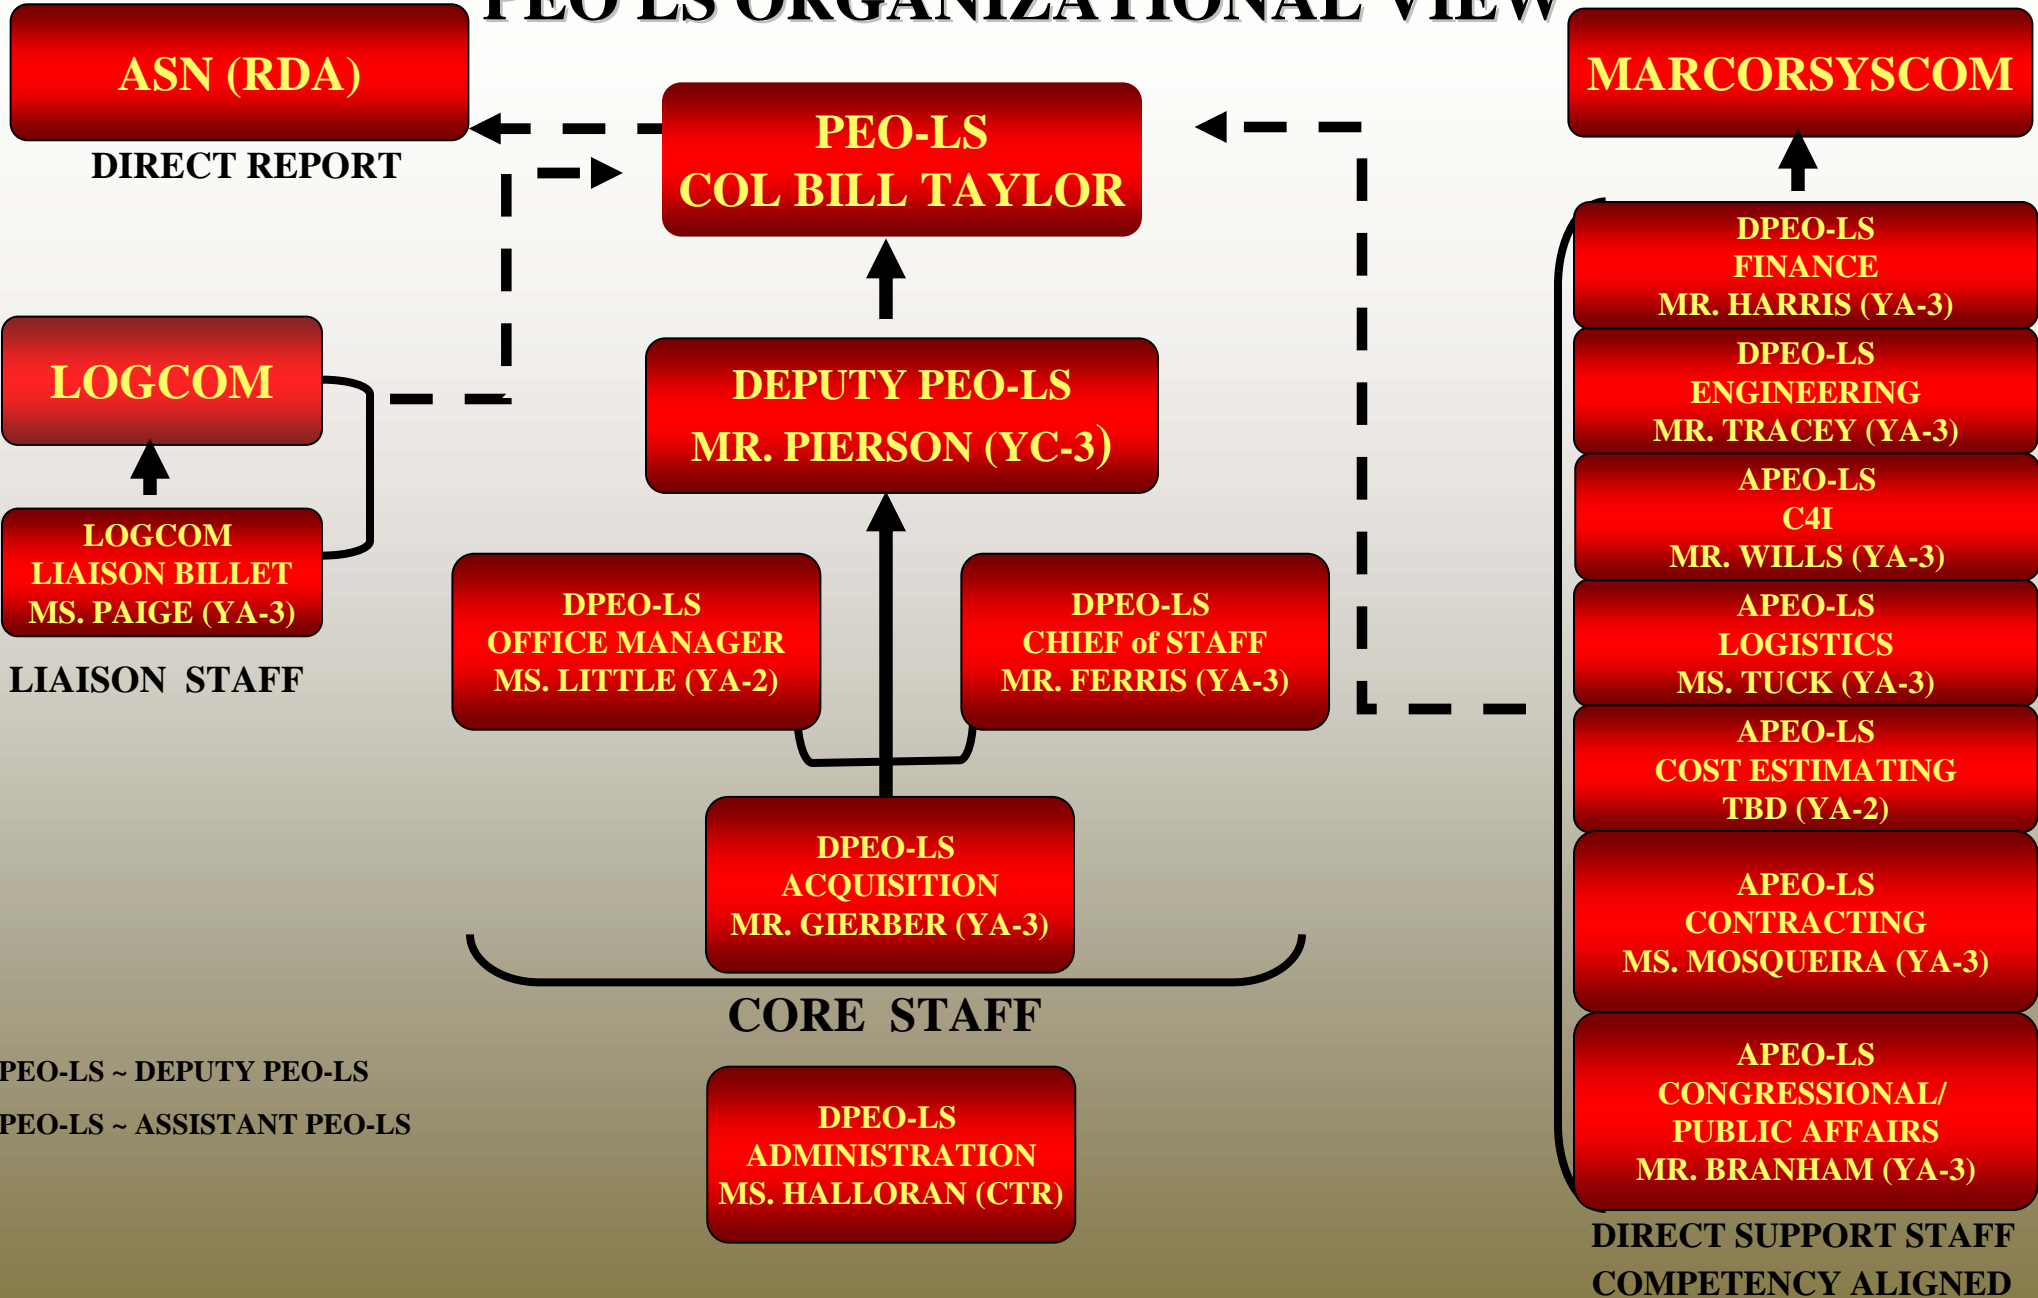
PEO LS ORGANIZATIONAL VIEW

ASN (RDA)

DIRECT REPORT

PEO-LS
COL BILL TAYLOR

MARCORSYSCOM

LOGCOM

LOGCOM
LIAISON BILLET
MS. PAIGE (YA-3)

LIAISON STAFF

DEPUTY PEO-LS
MR. PIERSON (YC-3)

DPEO-LS
OFFICE MANAGER
MS. LITTLE (YA-2)

DPEO-LS
CHIEF of STAFF
MR. FERRIS (YA-3)

DPEO-LS
ACQUISITION
MR. GIERBER (YA-3)

CORE STAFF

DPEO-LS
ADMINISTRATION
MS. HALLORAN (CTR)

PEO-LS ~ DEPUTY PEO-LS
PEO-LS ~ ASSISTANT PEO-LS

DPEO-LS
FINANCE
MR. HARRIS (YA-3)

DPEO-LS
ENGINEERING
MR. TRACEY (YA-3)

APEO-LS
C4I
MR. WILLS (YA-3)

APEO-LS
LOGISTICS
MS. TUCK (YA-3)

APEO-LS
COST ESTIMATING
TBD (YA-2)

APEO-LS
CONTRACTING
MS. MOSQUEIRA (YA-3)

APEO-LS
CONGRESSIONAL/
PUBLIC AFFAIRS
MR. BRANHAM (YA-3)

DIRECT SUPPORT STAFF
COMPETENCY ALIGNED